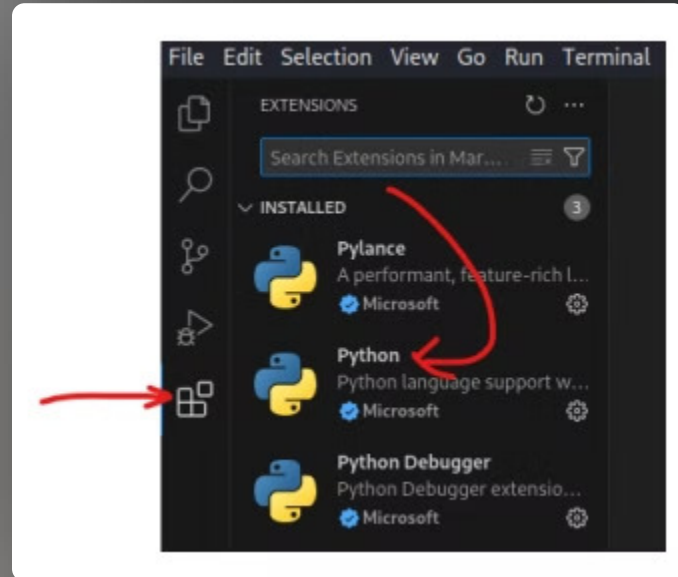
File Edit Selection View Go Run Terminal

EXTENSIONS

Search Extensions in Mar...

INSTALLED 3

Pylance
A performant, feature-rich l...
Microsoft

Python
Python language support w...
Microsoft

Python Debugger
Python Debugger extensio...
Microsoft